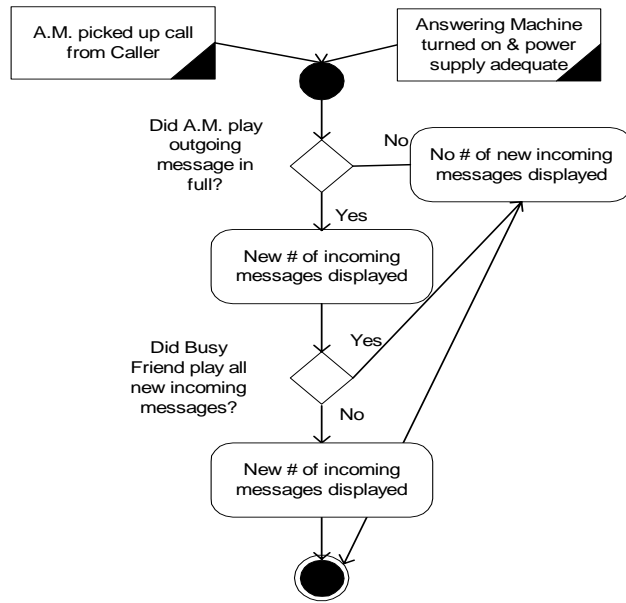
A.M. picked up call from Caller

Answering Machine turned on & power supply adequate

Did A.M. play outgoing message in full?

No

No # of new incoming messages displayed

Yes

New # of incoming messages displayed

Did Busy Friend play all new incoming messages?

Yes

No

New # of incoming messages displayed